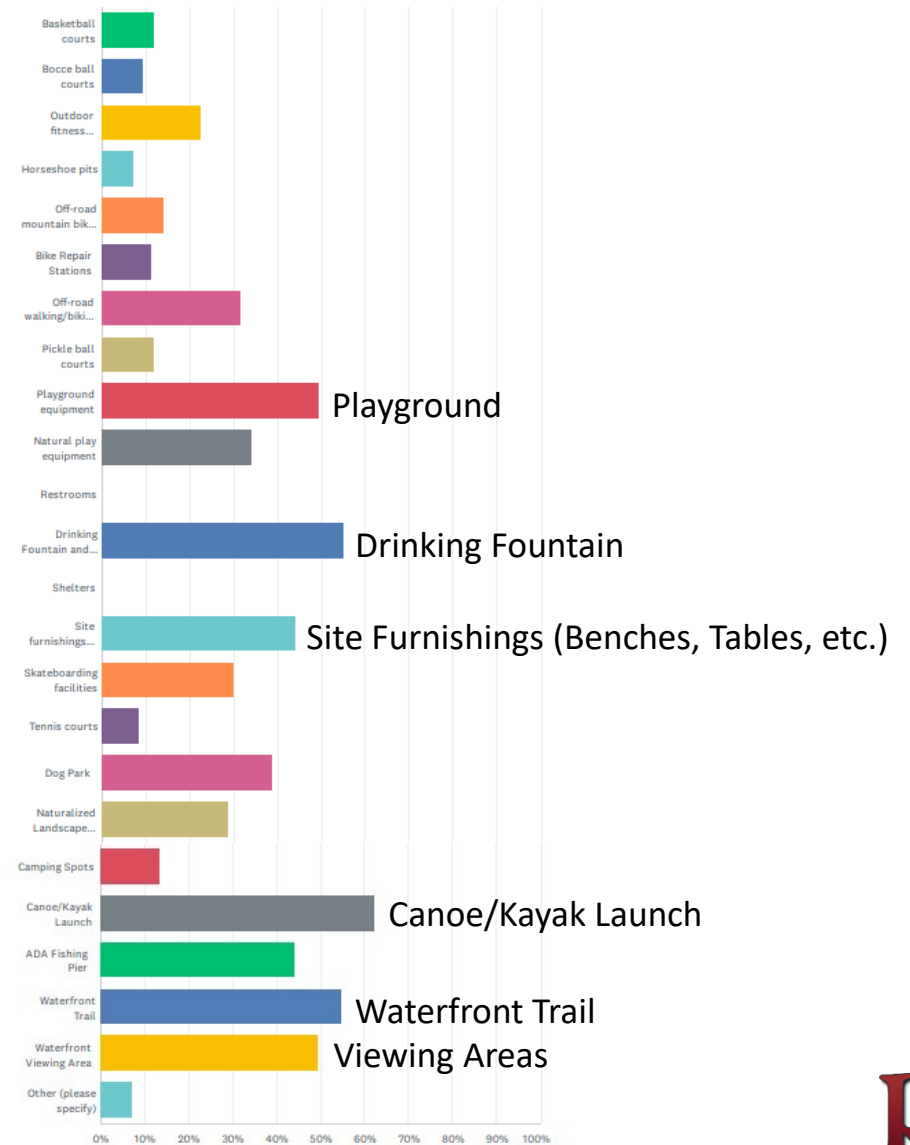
Basketball courts
Bocce ball courts
Outdoor fitness...
Horseshoe pits
Off-road mountain bik...
Bike Repair Stations
Off-road walking/biki...
Pickle ball courts
Playground equipment
Playground
Natural play equipment
Restrooms
Drinking Fountain and...
Drinking Fountain
Shelters
Site furnishings...
Site Furnishings (Benches, Tables, etc.)
Skateboarding facilities
Tennis courts
Dog Park
Naturalized Landscape...
Camping Spots
Canoe/Kayak Launch
Canoe/Kayak Launch
ADA Fishing Pier
Waterfront Trail
Waterfront Trail
Waterfront Viewing Area
Viewing Areas
Other (please specify)

0% 10% 20% 30% 40% 50% 60% 70% 80% 90% 100%